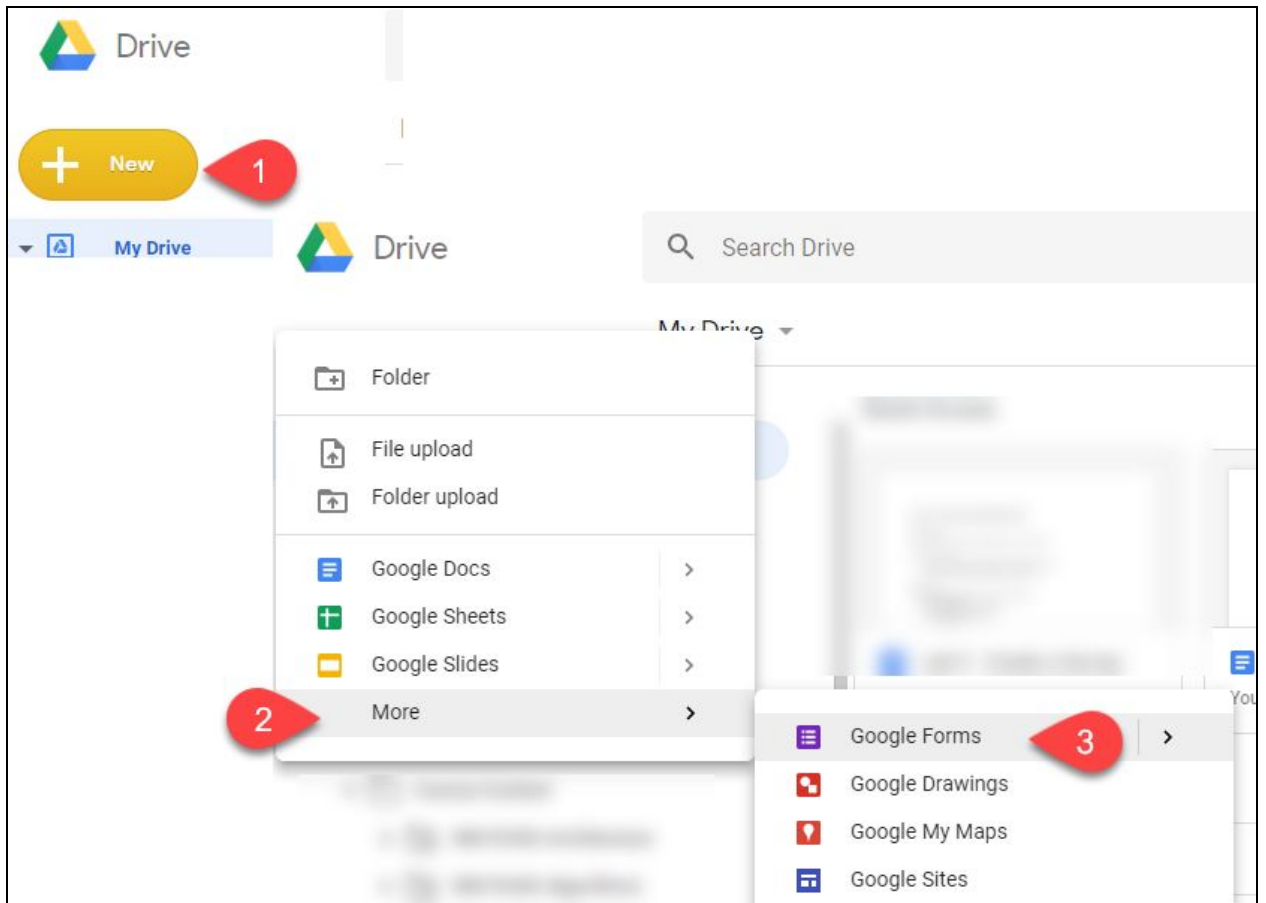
Drive

New

1

My Drive

Drive

Search Drive

My Drive

Folder

File upload

Folder upload

Google Docs

Google Sheets

Google Slides

2

More

Google Forms

3

Google Drawings

Google My Maps

Google Sites

You